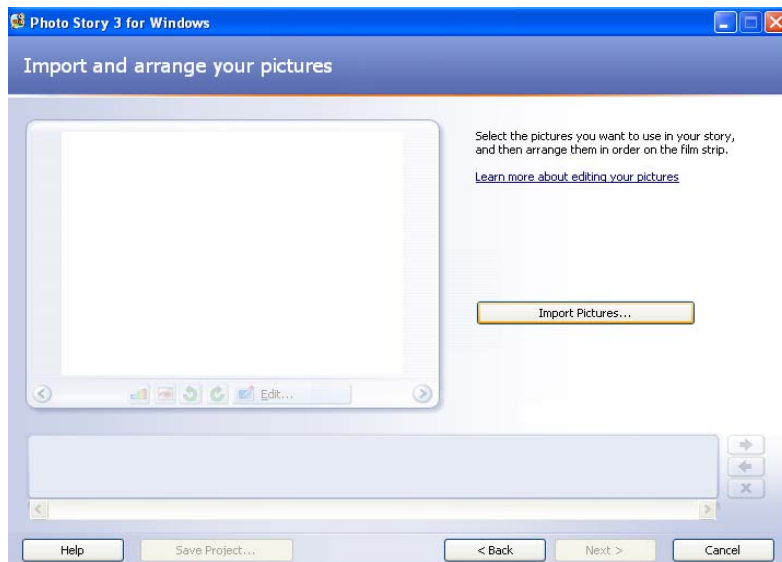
Photo Story 3 for Windows

Import and arrange your pictures

Select the pictures you want to use in your story, and then arrange them in order on the film strip.

Learn more about editing your pictures

Import Pictures...

Edit...

Help

Save Project...

< Back

Next >

Cancel